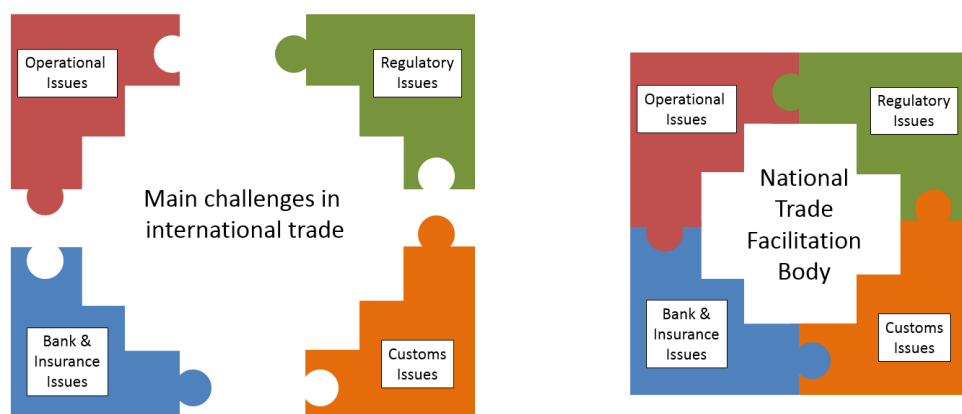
Operational Issues

Regulatory Issues

Main challenges in international trade

Bank & Insurance Issues

Customs Issues

Operational Issues

Regulatory Issues

National Trade Facilitation Body

Bank & Insurance Issues

Customs Issues